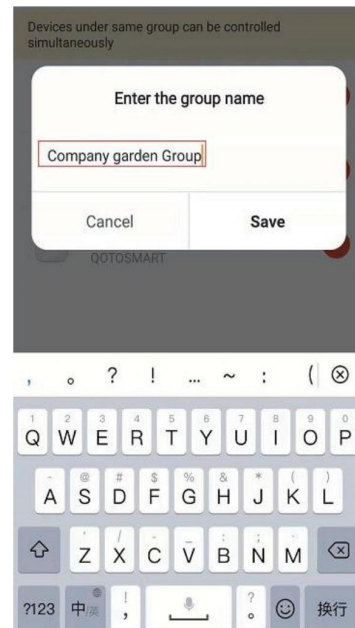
Devices under same group can be controlled simultaneously

Enter the group name

Company garden Group

Cancel

Save

QOTOSMART

, 。 ? ! ... ~ : (

1 Q 2 W 3 E 4 R 5 T 6 Y 7 U 8 I 9 O 0 P

- A @ S # D $ F % G & H * J ( K ) L

Z / X C V B N M

?123 中/英 ! , ? 。 换行